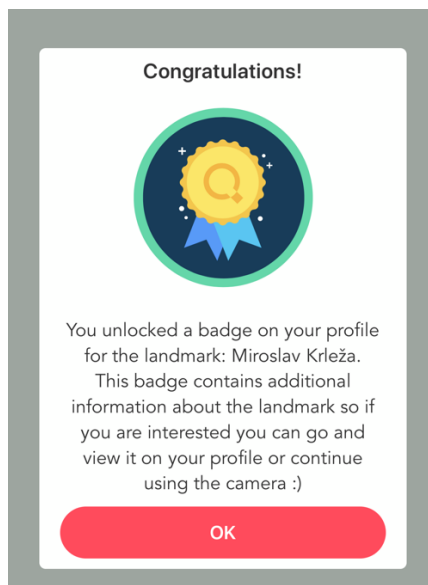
Congratulations!

You unlocked a badge on your profile for the landmark: Miroslav Krleža. This badge contains additional information about the landmark so if you are interested you can go and view it on your profile or continue using the camera :)

OK